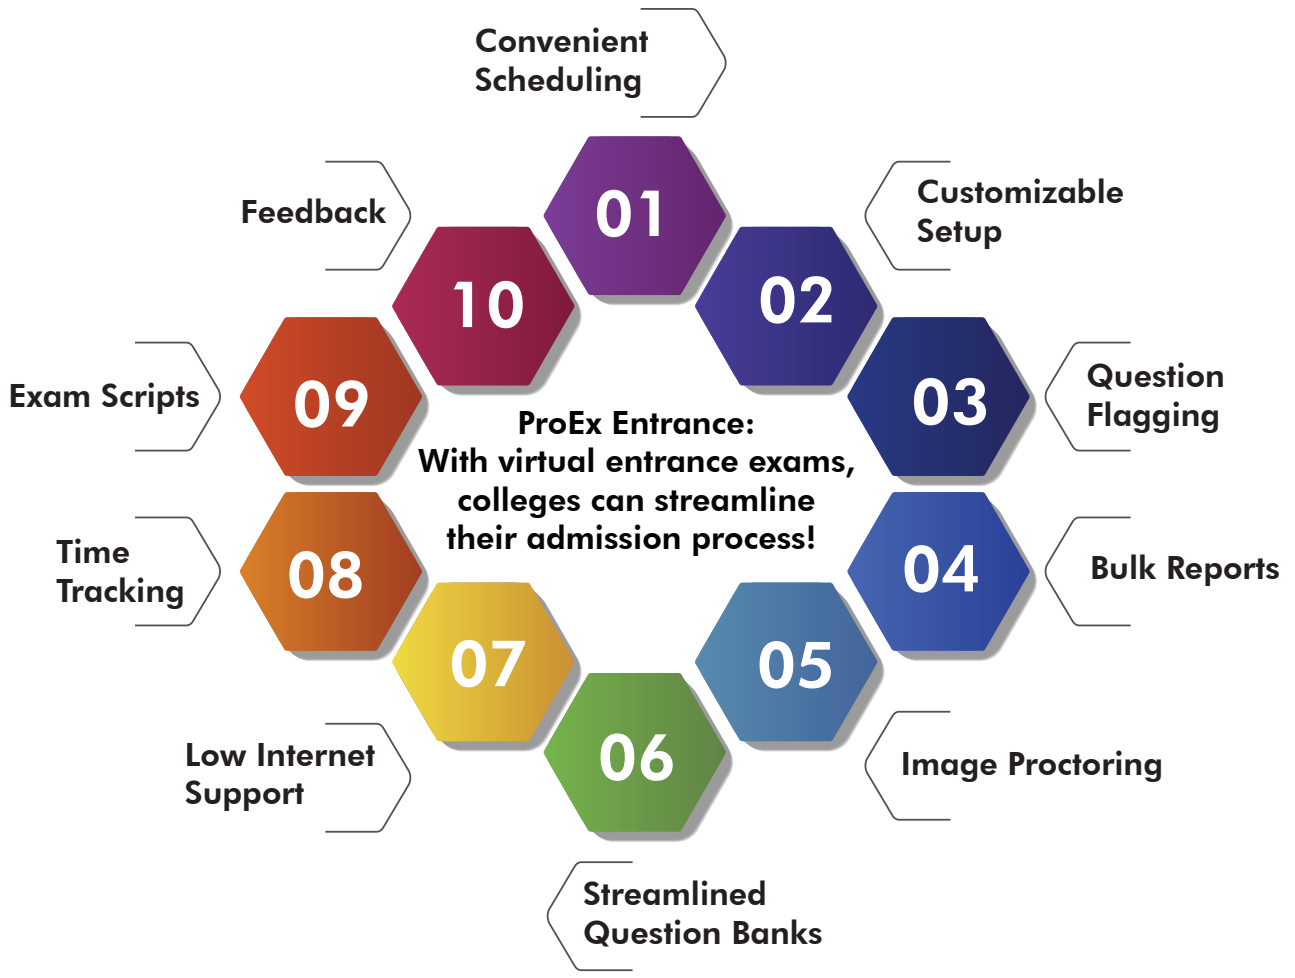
ProEx Entrance:
With virtual entrance exams, colleges can streamline their admission process!

01
Convenient Scheduling

02
Customizable Setup

03
Question Flagging

04
Bulk Reports

05
Image Proctoring

06
Streamlined Question Banks

07
Low Internet Support

08
Time Tracking

09
Exam Scripts

10
Feedback